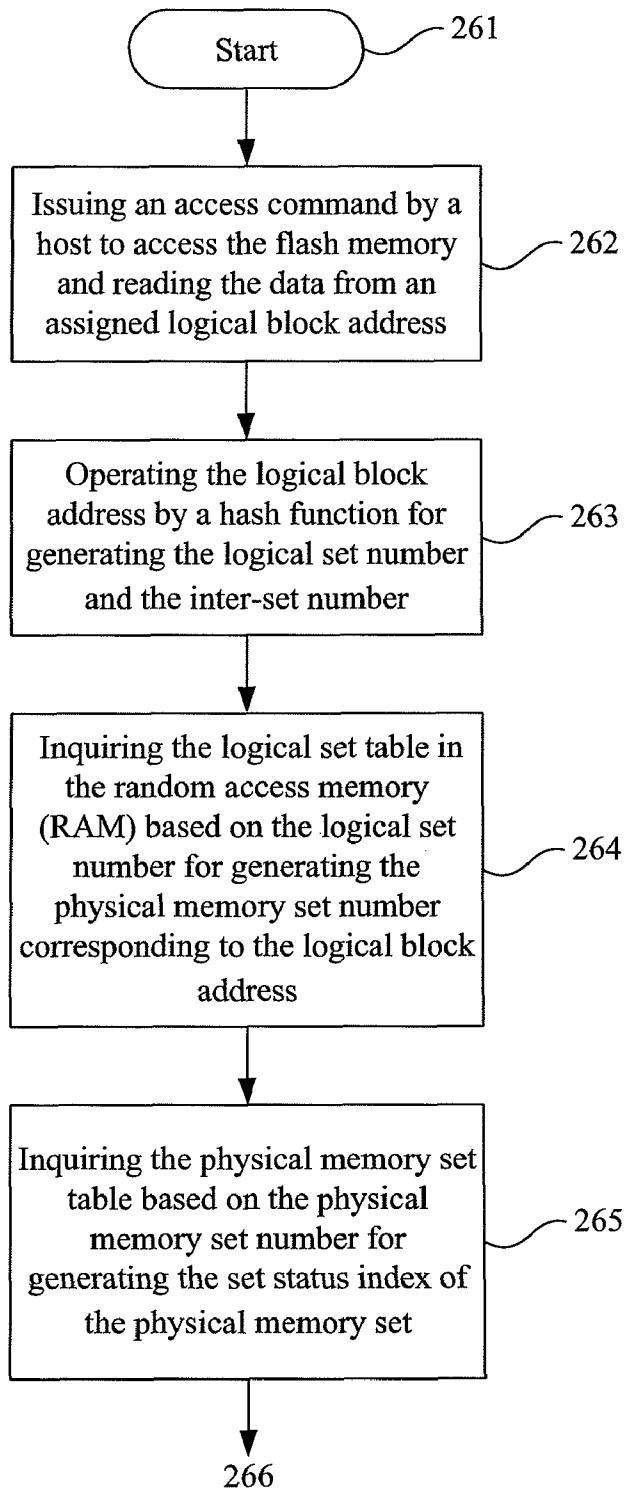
Start

261

Issuing an access command by a host to access the flash memory and reading the data from an assigned logical block address

262

Operating the logical block address by a hash function for generating the logical set number and the inter-set number

263

Inquiring the logical set table in the random access memory (RAM) based on the logical set number for generating the physical memory set number corresponding to the logical block address

264

Inquiring the physical memory set table based on the physical memory set number for generating the set status index of the physical memory set

265

266